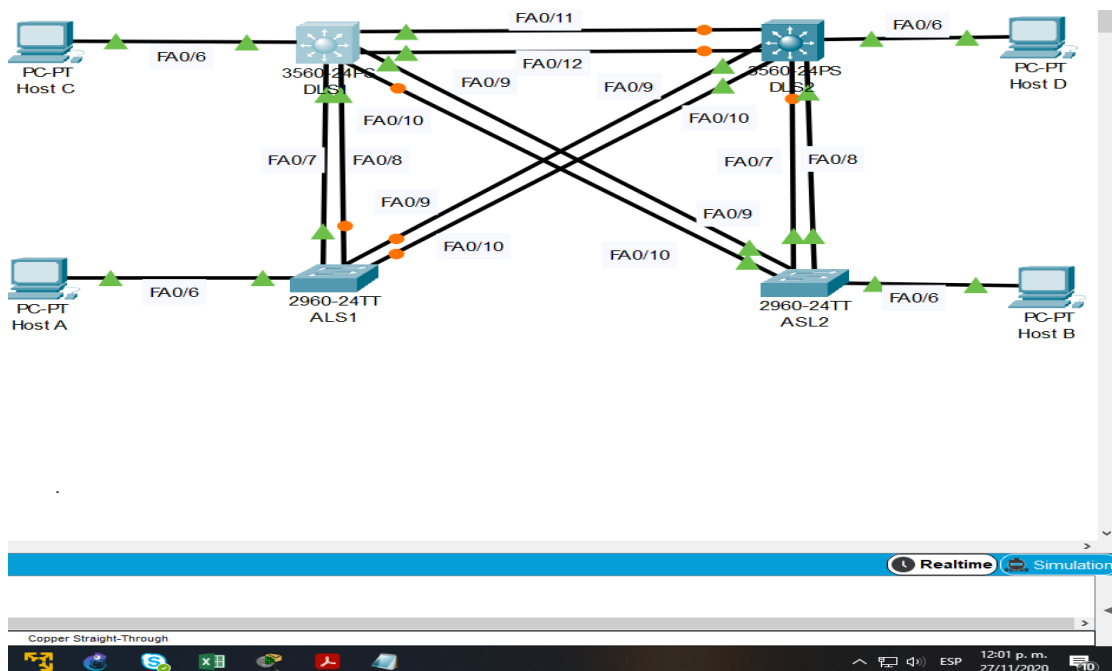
PC-PT
Host C

FA0/6

3560-24PS
DLS1

FA0/11

FA0/12

3560-24PS
DLS2

FA0/6

PC-PT
Host D

FA0/9

FA0/9

FA0/10

FA0/10

FA0/7

FA0/8

FA0/7

FA0/8

FA0/9

FA0/9

FA0/10

FA0/10

PC-PT
Host A

FA0/6

2960-24TT
ALS1

2960-24TT
ASL2

FA0/6

PC-PT
Host B

Realtime

Simulation

Copper Straight-Through

ESP

12:01 p. m.
27/11/2020

10